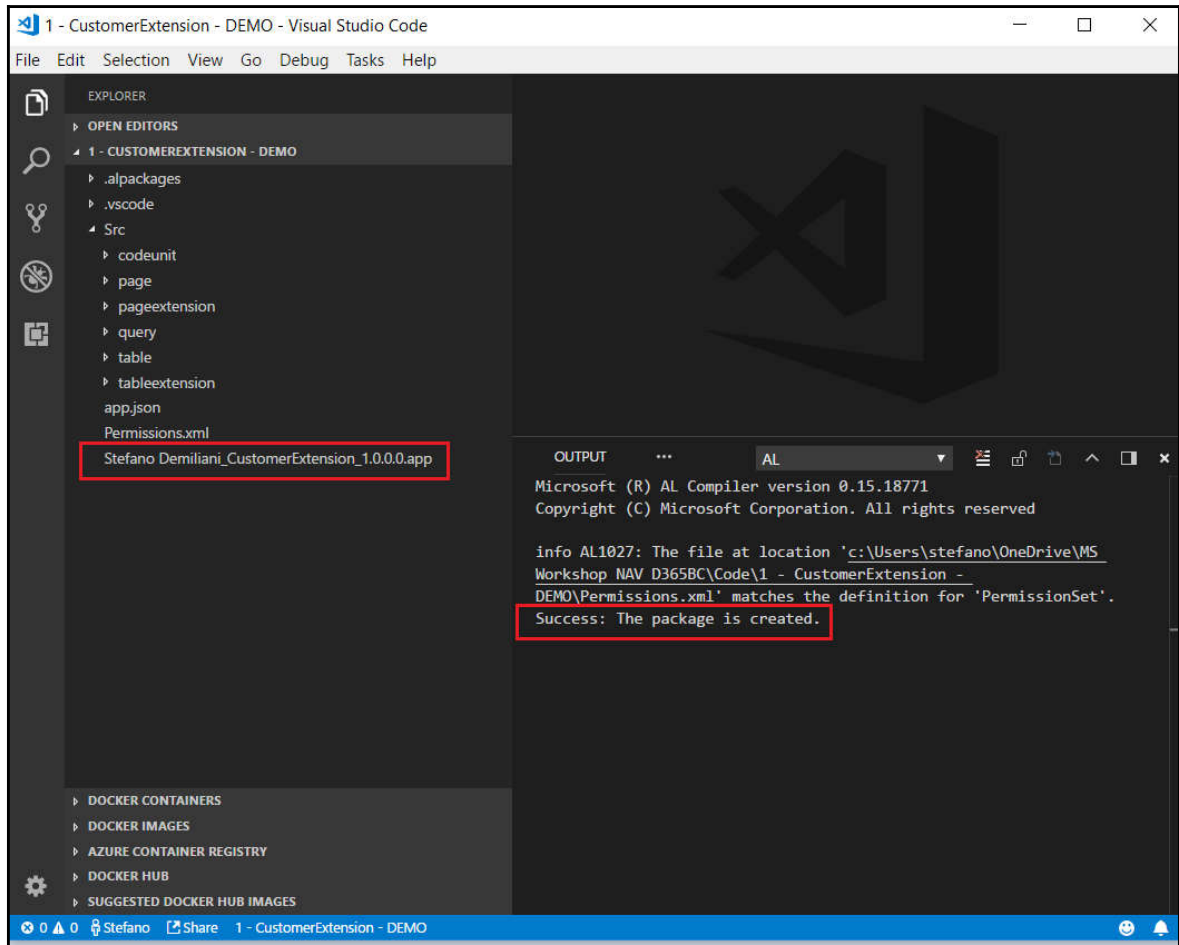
1 - CustomerExtension - DEMO - Visual Studio Code

File Edit Selection View Go Debug Tasks Help

EXPLORER

OPEN EDITORS

1 - CUSTOMEREXTENSION - DEMO

.alpackages
.vscode
Src
codeunit
page
pageextension
query
table
tableextension
app.json
Permissions.xml
Stefano Demiliani_CustomerExtension_1.0.0.0.app

OUTPUT ··· AL

Microsoft (R) AL Compiler version 0.15.18771
Copyright (C) Microsoft Corporation. All rights reserved

info AL1027: The file at location 'c:\Users\stefano\OneDrive\MS Workshop NAV D365BC\Code\1 - CustomerExtension - DEMO\Permissions.xml' matches the definition for 'PermissionSet'.
Success: The package is created.

DOCKER CONTAINERS
DOCKER IMAGES
AZURE CONTAINER REGISTRY
DOCKER HUB
SUGGESTED DOCKER HUB IMAGES

0 0 Stefano Share 1 - CustomerExtension - DEMO